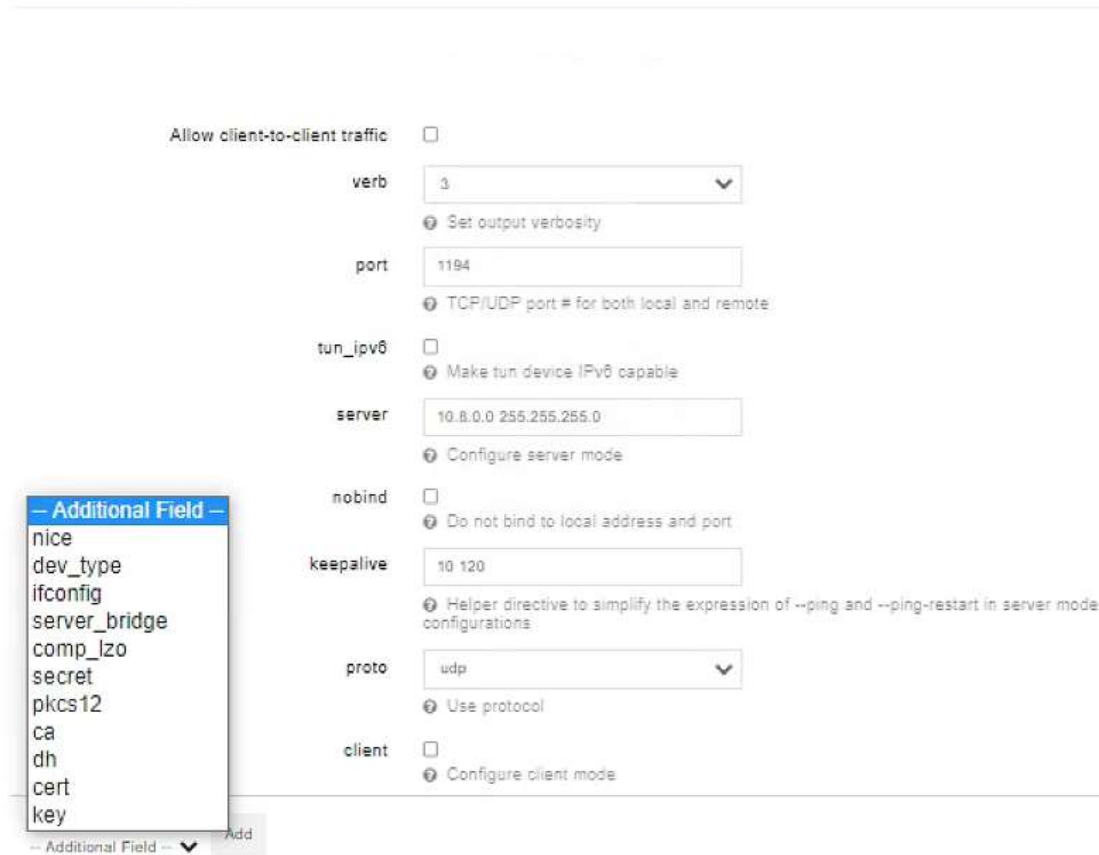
Allow client-to-client traffic

verb 3

Set output verbosity

port 1194

TCP/UDP port # for both local and remote

tun_ipv6

Make tun device IPv6 capable

server 10.8.0.0 255.255.255.0

Configure server mode

nobind

Do not bind to local address and port

keepalive 10 120

Helper directive to simplify the expression of --ping and --ping-restart in server mode configurations

proto udp

Use protocol

client

Configure client mode

-- Additional Field --
nice
dev_type
ifconfig
server_bridge
comp_lzo
secret
pkcs12
ca
dh
cert
key

-- Additional Field --

Add